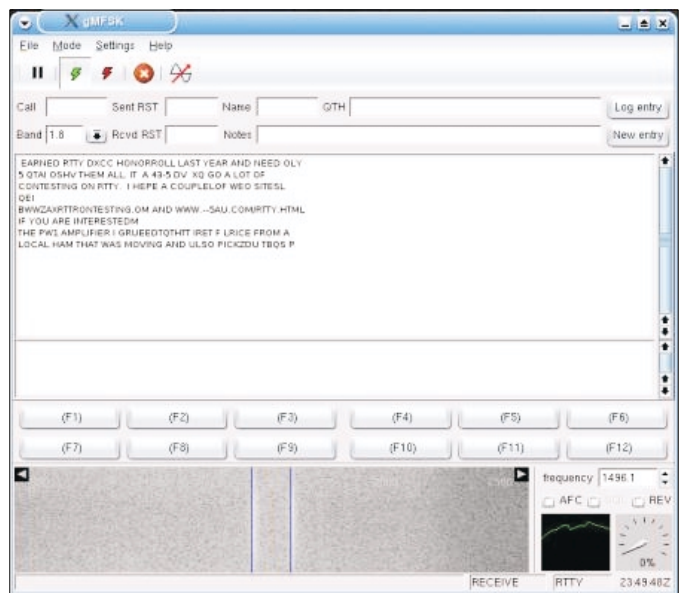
gMFSK

File Mode Settings Help

Call Sent RST Name QTH Log entry

Band 1.8 Rcvd RST Notes New entry

EARNED RTTY DXCC HONORROLL LAST YEAR AND NEED OLY
5 QTAI OSHV THEM ALL. IT A 43-5 DV XQ GO A LOT OF
CONTESTING ON RTTY. I HEPE A COUPLEOF WEO SITESL
QEI
BWWZAXRTTRONTESTING.OM AND WWW.--5AU.COM/RTTY.HTML
IF YOU ARE INTERESTEDM
THE PW1 AMPLIFIER I GRUEEDTQTHTT IRET F LRICE FROM A
LOCAL HAM THAT WAS MOVING AND ULSO PICKZDU TBQS P

(F1) (F2) (F3) (F4) (F5) (F6)

(F7) (F8) (F9) (F10) (F11) (F12)

frequency 1496.1

AFC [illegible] REV

0%

RECEIVE RTTY 23:49:48Z